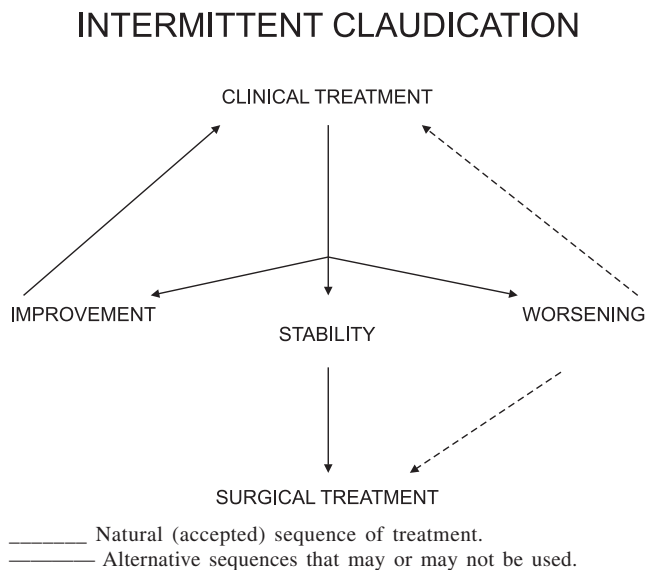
INTERMITTENT CLAUDICATION

CLINICAL TREATMENT

IMPROVEMENT

STABILITY

WORSENING

SURGICAL TREATMENT

_______ Natural (accepted) sequence of treatment.

———— Alternative sequences that may or may not be used.